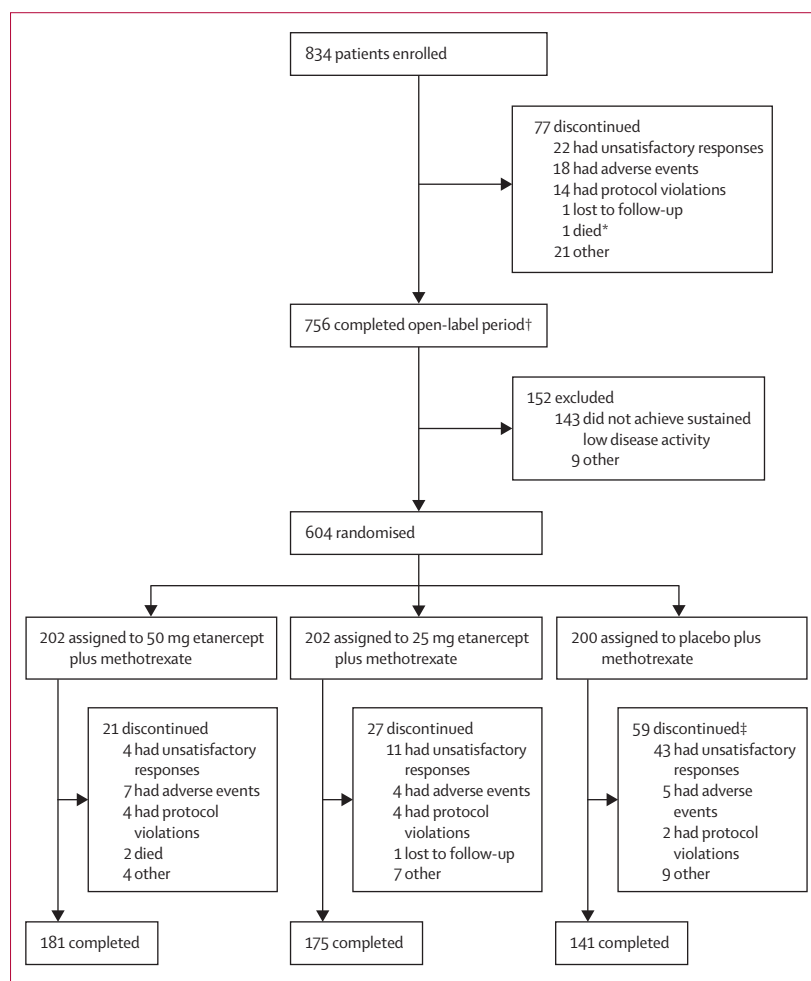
834 patients enrolled

77 discontinued
22 had unsatisfactory responses
18 had adverse events
14 had protocol violations
1 lost to follow-up
1 died*
21 other

756 completed open-label period†

152 excluded
143 did not achieve sustained low disease activity
9 other

604 randomised

202 assigned to 50 mg etanercept plus methotrexate

202 assigned to 25 mg etanercept plus methotrexate

200 assigned to placebo plus methotrexate

21 discontinued
4 had unsatisfactory responses
7 had adverse events
4 had protocol violations
2 died
4 other

27 discontinued
11 had unsatisfactory responses
4 had adverse events
4 had protocol violations
1 lost to follow-up
7 other

59 discontinued‡
43 had unsatisfactory responses
5 had adverse events
2 had protocol violations
9 other

181 completed

175 completed

141 completed